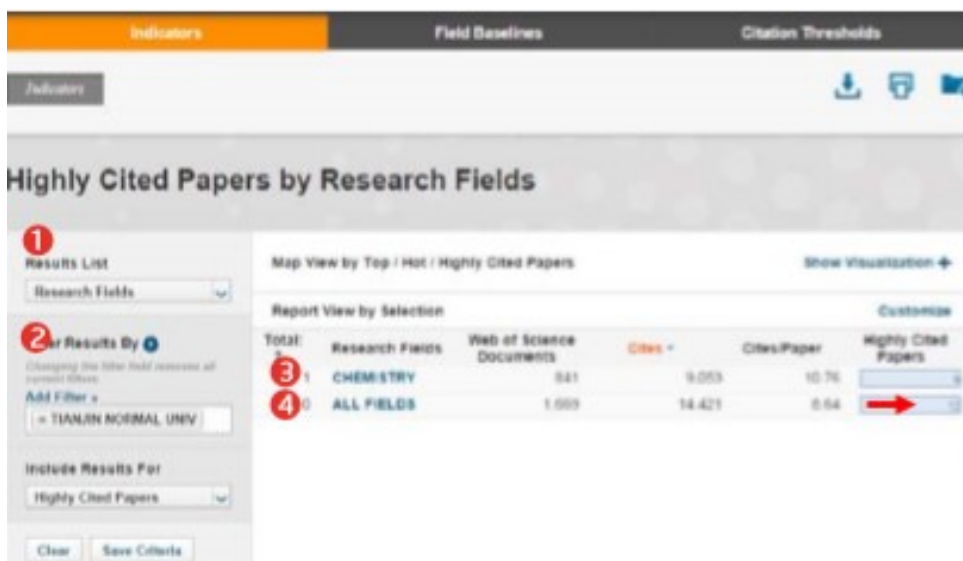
Indicators
Field Baselines
Citation Thresholds

Indicators

Highly Cited Papers by Research Fields

1
Results List
Research Fields

2
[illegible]er Results By
Changing the filter field removes all current filters
Add Filter »
× TIANJIN NORMAL UNIV

Include Results For
Highly Cited Papers

Clear
Save Criteria

Map View by Top / Hot / Highly Cited Papers
Show Visualization +

Report View by Selection
Customize

| Total: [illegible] | Research Fields | Web of Science Documents | Cites | Cites/Paper | Highly Cited Papers |
|---|---|---|---|---|---|
| 3 1 | CHEMISTRY | 841 | 9,053 | 10.76 | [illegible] |
| 4 0 | ALL FIELDS | 1,669 | 14,421 | 8.64 | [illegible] |